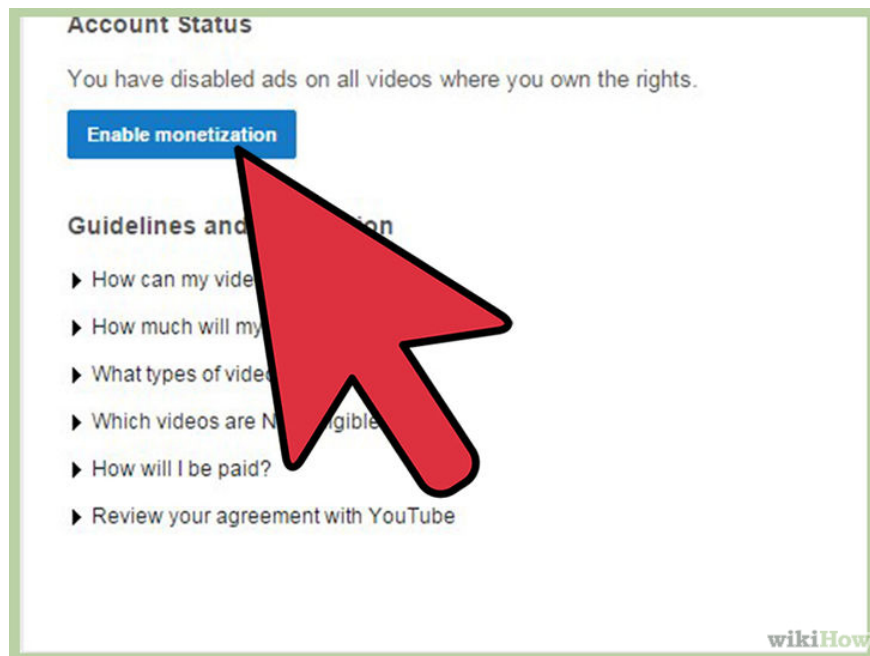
Account Status

You have disabled ads on all videos where you own the rights.

Enable monetization

Guidelines and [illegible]on

How can my vide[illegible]

How much will my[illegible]

What types of vide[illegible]

Which videos are N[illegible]igible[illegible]

How will I be paid?

Review your agreement with YouTube

wikiHow